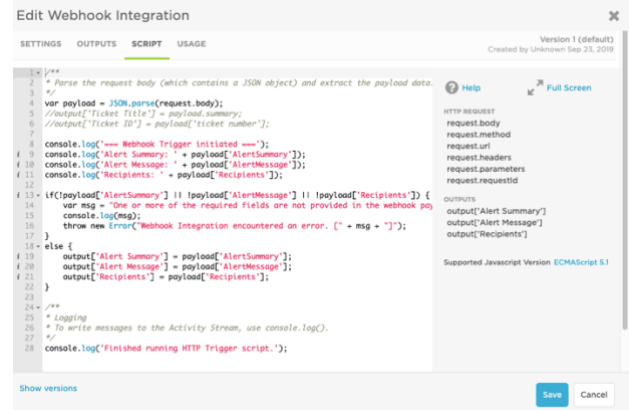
Edit Webhook Integration

SETTINGS OUTPUTS SCRIPT USAGE

Version 1 (default)
Created by Unknown Sep 23, 2019

1 /**
2 * Parse the request body (which contains a JSON object) and extract the payload data.
3 */
4 var payload = JSON.parse(request.body);
5 //output['Ticket Title'] = payload.summary;
6 //output['Ticket ID'] = payload['ticket number'];
7
8 console.log('=== Webhook Trigger initiated ===');
9 console.log('Alert Summary: ' + payload['AlertSummary']);
10 console.log('Alert Message: ' + payload['AlertMessage']);
11 console.log('Recipients: ' + payload['Recipients']);
12
13 if(!payload['AlertSummary'] || !payload['AlertMessage'] || !payload['Recipients']) {
14 var msg = "One or more of the required fields are not provided in the webhook pay
15 console.log(msg);
16 throw new Error("Webhook Integration encountered an error. [" + msg + "]");
17 }
18 else {
19 output['Alert Summary'] = payload['AlertSummary'];
20 output['Alert Message'] = payload['AlertMessage'];
21 output['Recipients'] = payload['Recipients'];
22 }
23
24 /**
25 * Logging
26 * To write messages to the Activity Stream, use console.log().
27 */
28 console.log('Finished running HTTP Trigger script.');

Help
Full Screen

HTTP REQUEST
request.body
request.method
request.uri
request.headers
request.parameters
request.requestId

OUTPUTS
output["Alert Summary"]
output["Alert Message"]
output["Recipients"]

Supported Javascript Version ECMAScript 5.1

Show versions

Save Cancel